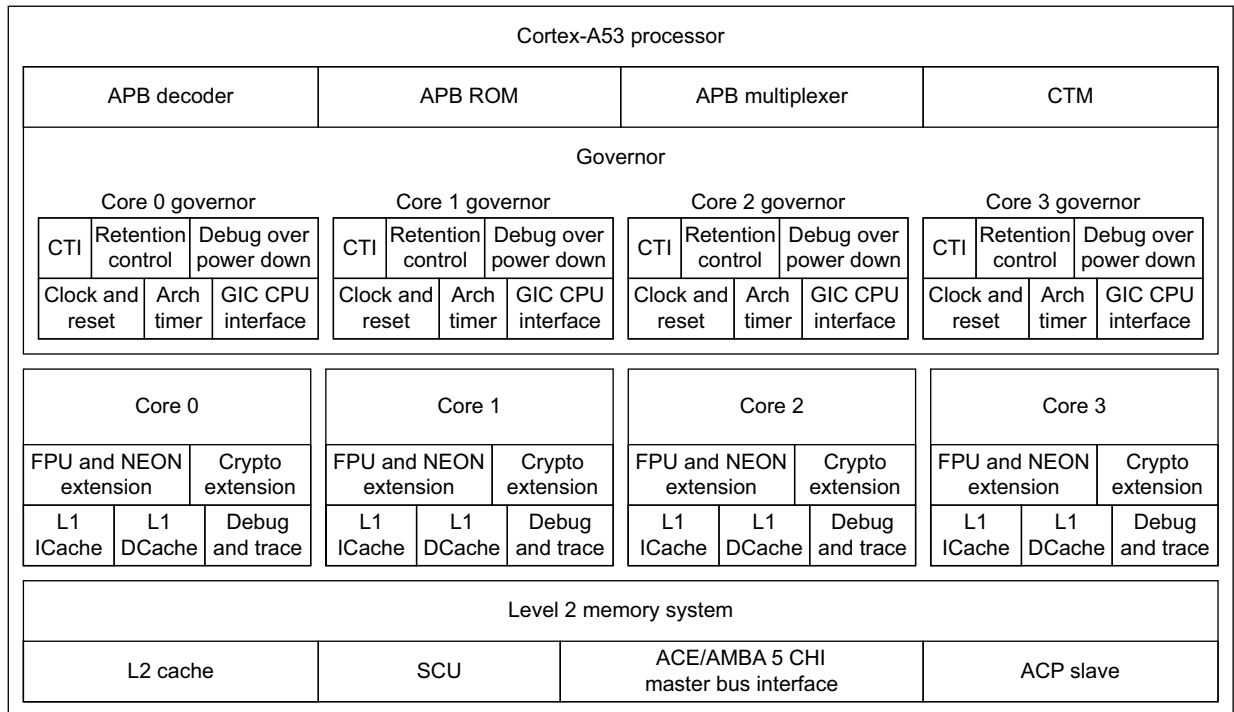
Cortex-A53 processor

APB decoder

APB ROM

APB multiplexer

CTM

Governor

Core 0 governor

CTI

Retention control

Debug over power down

Clock and reset

Arch timer

GIC CPU interface

Core 1 governor

CTI

Retention control

Debug over power down

Clock and reset

Arch timer

GIC CPU interface

Core 2 governor

CTI

Retention control

Debug over power down

Clock and reset

Arch timer

GIC CPU interface

Core 3 governor

CTI

Retention control

Debug over power down

Clock and reset

Arch timer

GIC CPU interface

Core 0

FPU and NEON extension

Crypto extension

L1 ICache

L1 DCache

Debug and trace

Core 1

FPU and NEON extension

Crypto extension

L1 ICache

L1 DCache

Debug and trace

Core 2

FPU and NEON extension

Crypto extension

L1 ICache

L1 DCache

Debug and trace

Core 3

FPU and NEON extension

Crypto extension

L1 ICache

L1 DCache

Debug and trace

Level 2 memory system

L2 cache

SCU

ACE/AMBA 5 CHI master bus interface

ACP slave